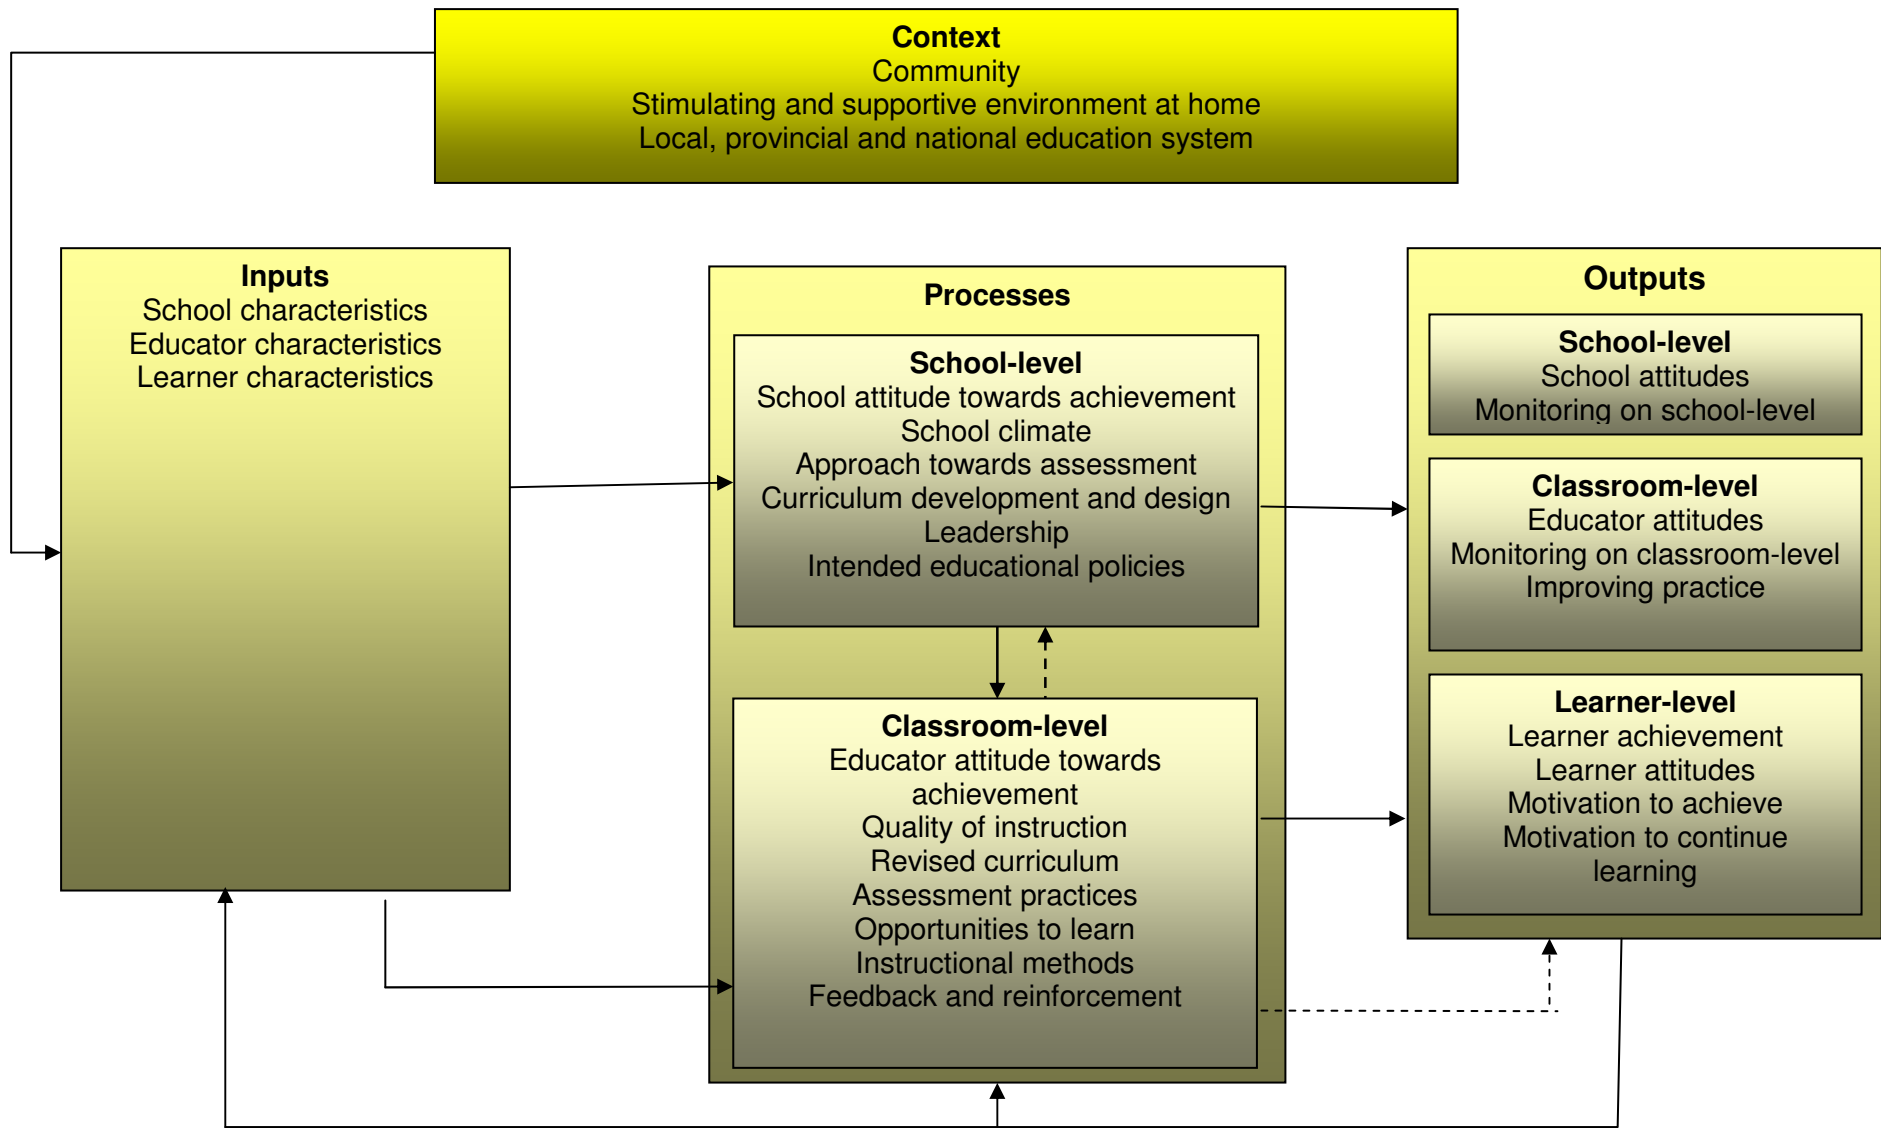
Context
Community
Stimulating and supportive environment at home
Local, provincial and national education system

Inputs
School characteristics
Educator characteristics
Learner characteristics

Processes

School-level
School attitude towards achievement
School climate
Approach towards assessment
Curriculum development and design
Leadership
Intended educational policies

Classroom-level
Educator attitude towards achievement
Quality of instruction
Revised curriculum
Assessment practices
Opportunities to learn
Instructional methods
Feedback and reinforcement

Outputs

School-level
School attitudes
Monitoring on school-level

Classroom-level
Educator attitudes
Monitoring on classroom-level
Improving practice

Learner-level
Learner achievement
Learner attitudes
Motivation to achieve
Motivation to continue learning